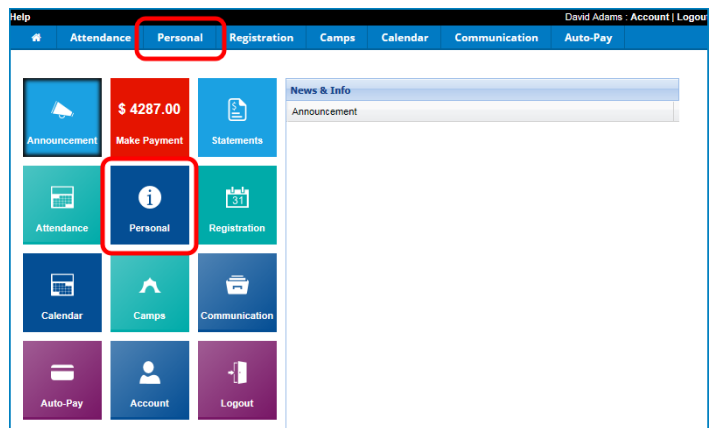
Help

David Adams : Account | Logout

Attendance Personal Registration Camps Calendar Communication Auto-Pay

Announcement

$ 4287.00

Make Payment

Statements

Attendance

Personal

31

Registration

Calendar

Camps

Communication

Auto-Pay

Account

Logout

News & Info

Announcement